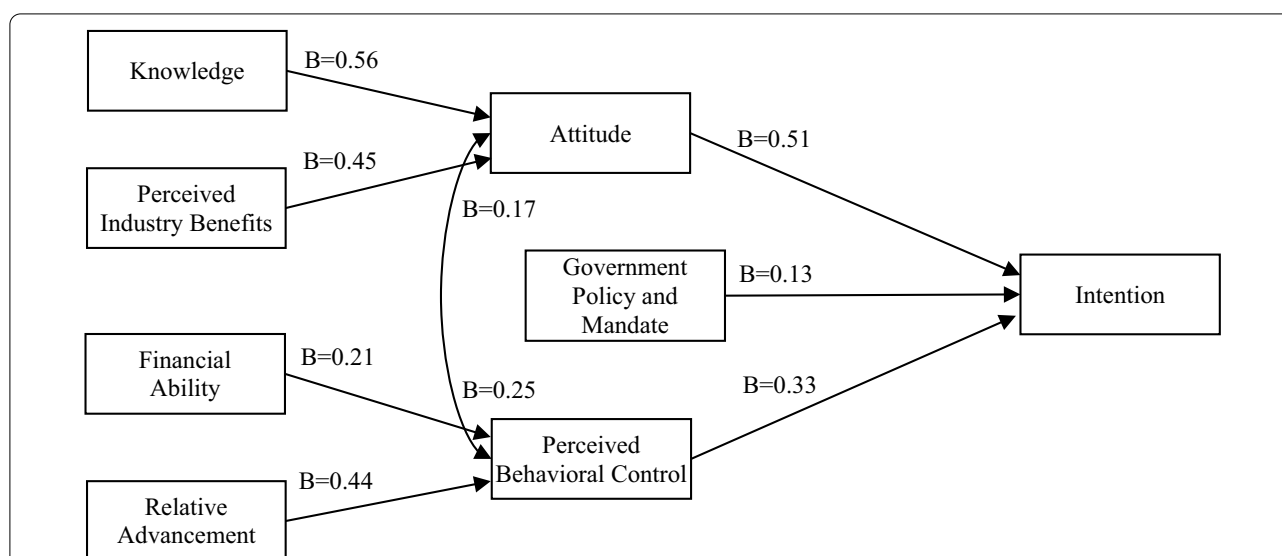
Knowledge

B=0.56

Attitude

B=0.51

B=0.45

Perceived Industry Benefits

B=0.17

Government Policy and Mandate

B=0.13

Intention

Financial Ability

B=0.21

B=0.25

B=0.33

Perceived Behavioral Control

B=0.44

Relative Advancement